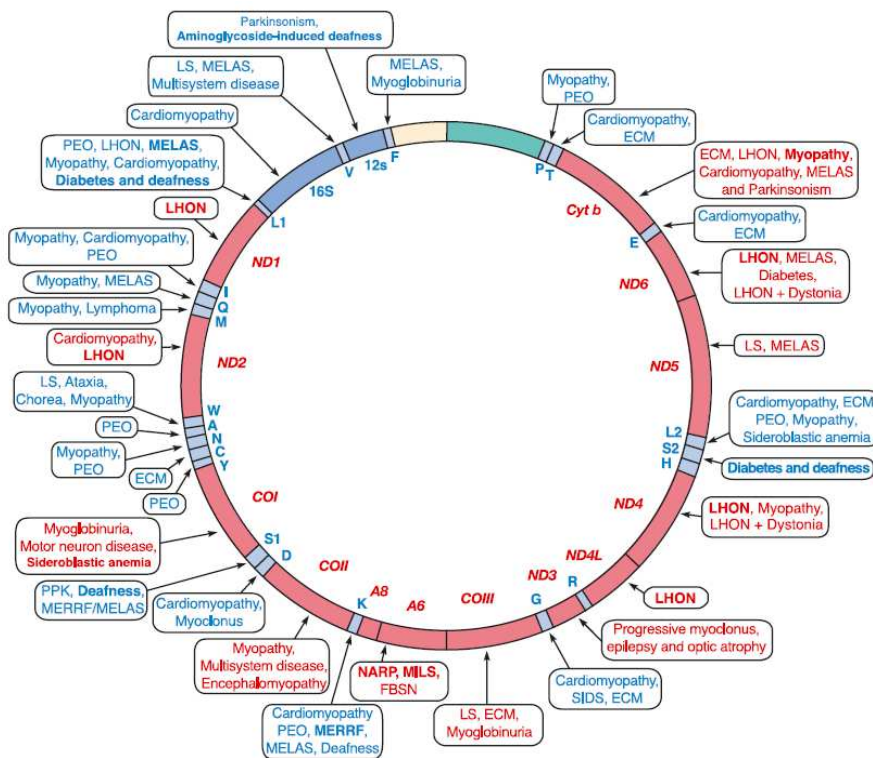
Parkinsonism, Aminoglycoside-induced deafness

LS, MELAS, Multisystem disease

MELAS, Myoglobinuria

Myopathy, PEO

Cardiomyopathy, ECM

Cardiomyopathy

PEO, LHON, MELAS, Myopathy, Cardiomyopathy, Diabetes and deafness

ECM, LHON, Myopathy, Cardiomyopathy, MELAS and Parkinsonism

LHON

Cardiomyopathy, ECM

Myopathy, Cardiomyopathy, PEO

LHON, MELAS, Diabetes, LHON + Dystonia

Myopathy, MELAS

Myopathy, Lymphoma

Cardiomyopathy, LHON

LS, MELAS

LS, Ataxia, Chorea, Myopathy

PEO

Myopathy, PEO

ECM

PEO

Cardiomyopathy, ECM PEO, Myopathy, Sideroblastic anemia

Diabetes and deafness

LHON, Myopathy, LHON + Dystonia

Myoglobinuria, Motor neuron disease, Sideroblastic anemia

PPK, Deafness, MERRF/MELAS

Cardiomyopathy, Myoclonus

LHON

Progressive myoclonus, epilepsy and optic atrophy

Myopathy, Multisystem disease, Encephalomyopathy

NARP, MILS, FBSN

Cardiomyopathy, SIDS, ECM

Cardiomyopathy PEO, MERRF, MELAS, Deafness

LS, ECM, Myoglobinuria

12s F V 16S L1 ND1 I Q M ND2 W A N C Y COI S1 D COII K A8 A6 COIII G ND3 R ND4L ND4 L2 S2 H ND5 ND6 E Cyt b P T